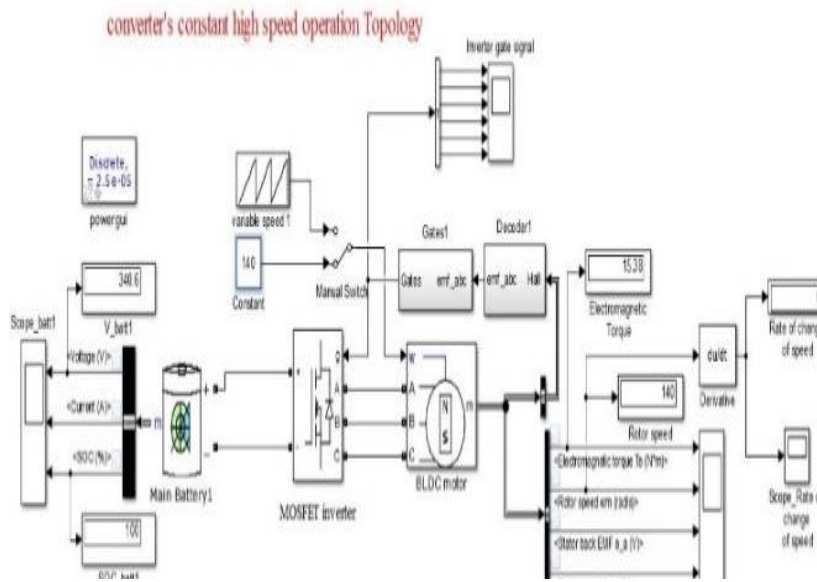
converter's constant high speed operation Topology

Inverter gate signal

Discrete, = 2.5e-05

powergui

variable speed 1

140

Constant

Manual Switch

Gates1

Gates emf_abc

Decoder1

emf_abc Hall

15.38

Electromagnetic Torque

348.6

V_batt1

Scope_batt1

<Voltage (V)>

<Current (A)>

<SOC (%)>

m

+

-

Main Battery1

g

A

B

C

+

-

MOSFET inverter

w

A

B

C

N

S

m

BLDC motor

du/dt

Derivative

Rate of chang of speed

140

Rotor speed

<Electromagnetic torque Te (N*m)>

<Rotor speed wm (rad/s)>

<Stator back EMF e_a (V)>

Scope_Rate change of speed

100

SOC_batt1